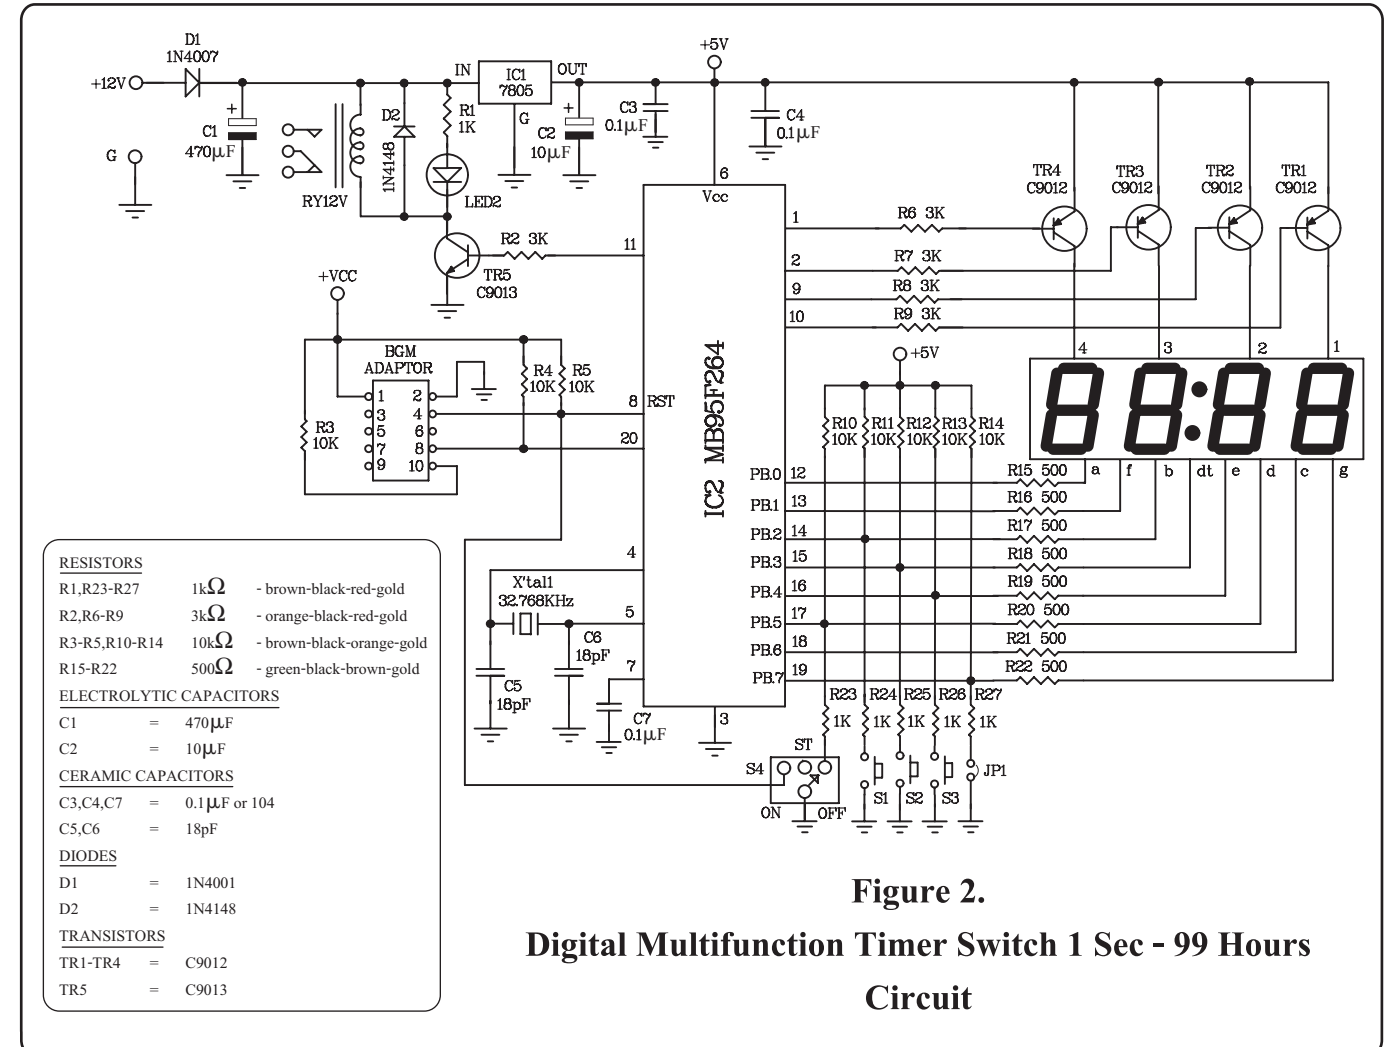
D1
1N4007
+12V
G
C1
470µF
RY12V
D2
1N4148
R1
1K
LED2
IN
IC1
7805
OUT
G
C2
10µF
C3
0.1µF
+5V
C4
0.1µF
TR5
C9013
R2 3K
11
6
Vcc
TR4
C9012
TR3
C9012
TR2
C9012
TR1
C9012
1
R6 3K
2
R7 3K
9
R8 3K
10
R9 3K
+VCC
BGM
ADAPTOR
1 2
3 4
5 6
7 8
9 10
R3
10K
R4
10K
R5
10K
8 RST
20
IC2 MB95F264
4
3
2
1
+5V
R10
10K
R11
10K
R12
10K
R13
10K
R14
10K
PB.0 12
PB.1 13
PB.2 14
PB.3 15
PB.4 16
PB.5 17
PB.6 18
PB.7 19
R15 500
R16 500
R17 500
R18 500
R19 500
R20 500
R21 500
R22 500
a f b dt e d c g
4
X'tal1
32.768KHz
5
C6
18pF
7
C5
18pF
C7
0.1µF
3
R23
1K
R24
1K
R25
1K
R26
1K
R27
1K
ST
S4
ON
OFF
S1
S2
S3
JP1

RESISTORS
R1,R23-R27 1k$\Omega$ - brown-black-red-gold
R2,R6-R9 3k$\Omega$ - orange-black-red-gold
R3-R5,R10-R14 10k$\Omega$ - brown-black-orange-gold
R15-R22 500$\Omega$ - green-black-brown-gold
ELECTROLYTIC CAPACITORS
C1 = 470µF
C2 = 10µF
CERAMIC CAPACITORS
C3,C4,C7 = 0.1µF or 104
C5,C6 = 18pF
DIODES
D1 = 1N4001
D2 = 1N4148
TRANSISTORS
TR1-TR4 = C9012
TR5 = C9013

Figure 2.
Digital Multifunction Timer Switch 1 Sec - 99 Hours
Circuit